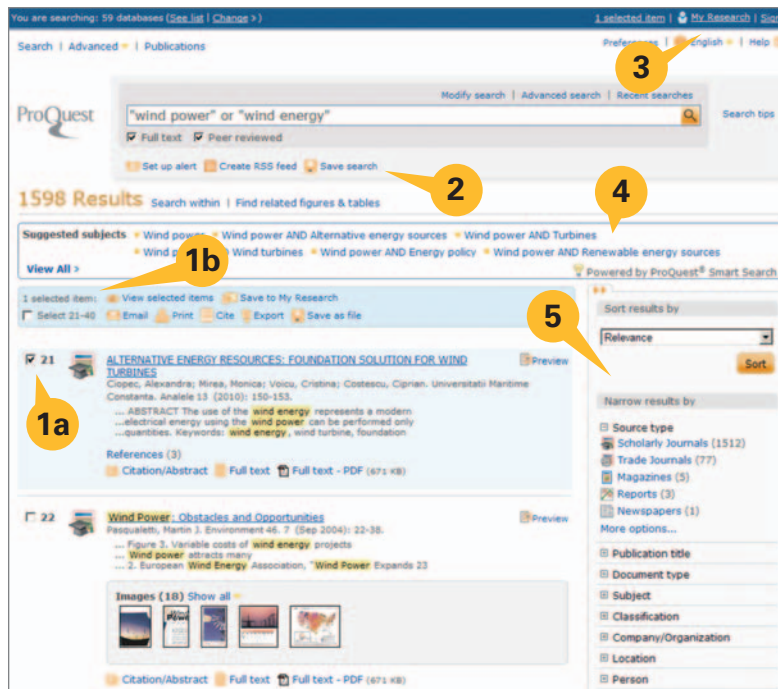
You are searching: 59 databases (See list | Change >)

1 selected item | My Research | Sign

Search | Advanced | Publications

Preferences | English | Help

3

ProQuest

Modify search | Advanced search | Recent searches

"wind power" or "wind energy"

Search tips

Full text Peer reviewed

Set up alert Create RSS feed Save search

2

1598 Results Search within | Find related figures & tables

4

Suggested subjects Wind power Wind power AND Alternative energy sources Wind power AND Turbines Wind power Wind turbines Wind power AND Energy policy Wind power AND Renewable energy sources

View All >

1b

Powered by ProQuest® Smart Search

1 selected item: View selected items Save to My Research

Select 21-40 Email Print Cite Export Save as file

5

Sort results by

Relevance

Sort

21

ALTERNATIVE ENERGY RESOURCES: FOUNDATION SOLUTION FOR WIND TURBINES

Preview

Ciopec, Alexandra; Mirea, Monica; Voicu, Cristina; Costescu, Ciprian. Universitatii Maritime Constanta. Analele 13 (2010): 150-153.

1a

... ABSTRACT The use of the wind energy represents a modern ...electrical energy using the wind power can be performed only ...quantities. Keywords: wind energy, wind turbine, foundation

References (3)

Citation/Abstract Full text Full text - PDF (671 KB)

Narrow results by

Source type

Scholarly Journals (1512)

Trade Journals (77)

Magazines (5)

Reports (3)

Newspapers (1)

More options...

22

Wind Power: Obstacles and Opportunities

Preview

Pasqualetti, Martin J. Environment 46. 7 (Sep 2004): 22-38.

... Figure 3. Variable costs of wind energy projects ... Wind power attracts many ... 2. European Wind Energy Association, "Wind Power Expands 23

Images (18) Show all

Citation/Abstract Full text Full text - PDF (671 KB)

Publication title

Document type

Subject

Classification

Company/Organization

Location

Person